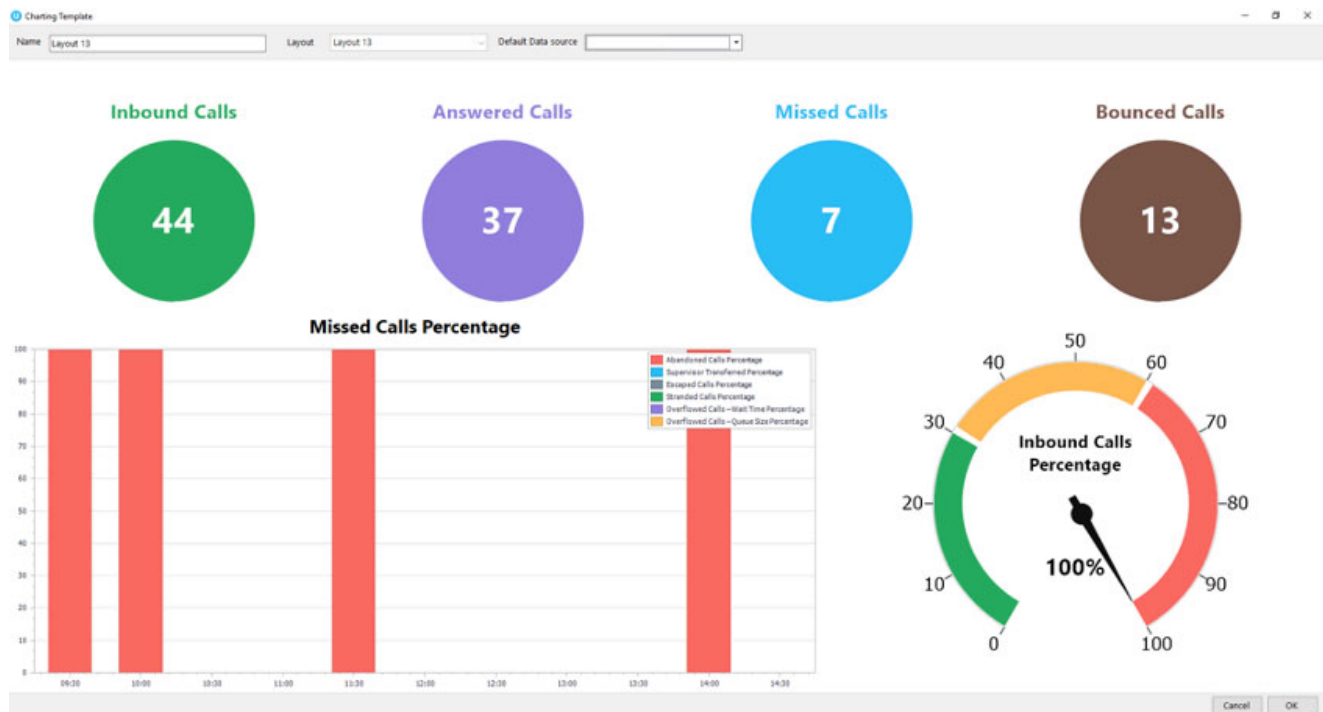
Charting Template

Name Layout 13 Layout Layout 13 Default Data source

Inbound Calls
44

Answered Calls
37

Missed Calls
7

Bounced Calls
13

Missed Calls Percentage

100
90
80
70
60
50
40
30
20
10
0

Abandoned Calls Percentage
Supervisor Transferred Percentage
Escaped Calls Percentage
Stranded Calls Percentage
Overflowed Calls - Wait Time Percentage
Overflowed Calls - Queue Size Percentage

09:30 10:00 10:30 11:00 11:30 12:00 12:30 13:00 13:30 14:00 14:30

Inbound Calls Percentage
0 10 20 30 40 50 60 70 80 90 100
100%

Cancel OK